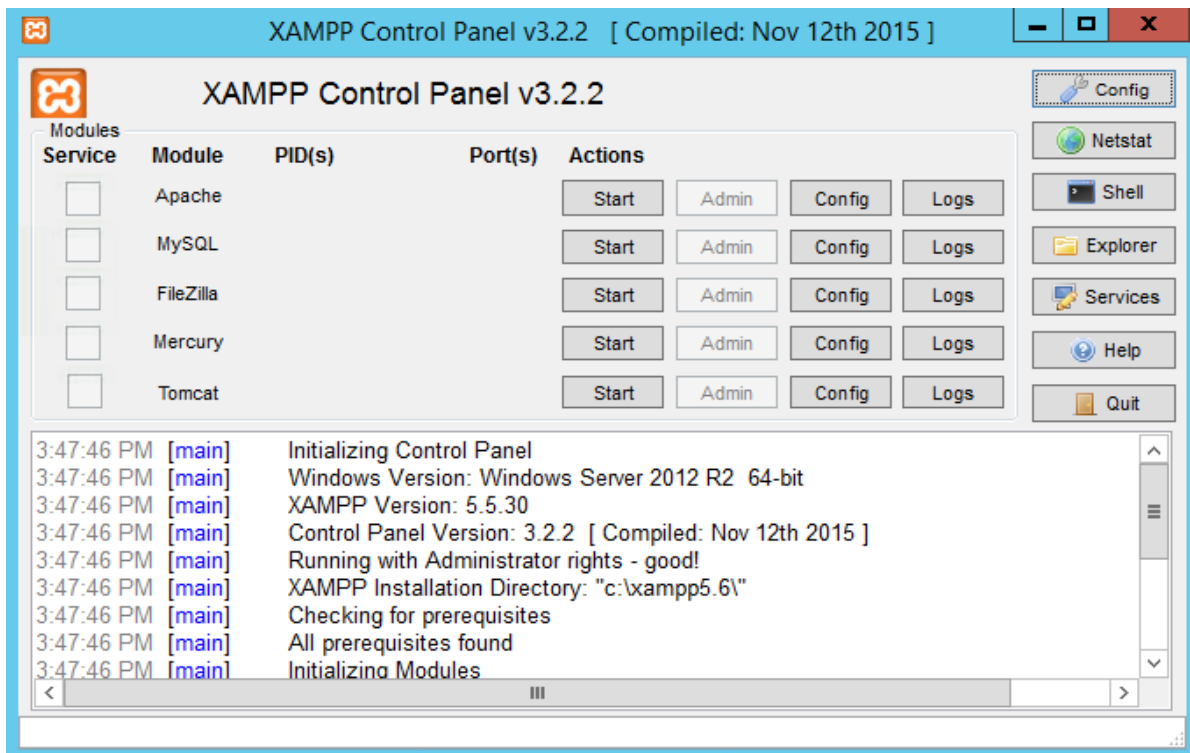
XAMPP Control Panel v3.2.2 [ Compiled: Nov 12th 2015 ]

XAMPP Control Panel v3.2.2

Config
Netstat
Shell
Explorer
Services
Help
Quit

Modules

| Service | Module | PID(s) | Port(s) | Actions | | | |
|---|---|---|---|---|---|---|---|
| | Apache | | | Start | Admin | Config | Logs |
| | MySQL | | | Start | Admin | Config | Logs |
| | FileZilla | | | Start | Admin | Config | Logs |
| | Mercury | | | Start | Admin | Config | Logs |
| | Tomcat | | | Start | Admin | Config | Logs |

3:47:46 PM [main] Initializing Control Panel
3:47:46 PM [main] Windows Version: Windows Server 2012 R2 64-bit
3:47:46 PM [main] XAMPP Version: 5.5.30
3:47:46 PM [main] Control Panel Version: 3.2.2 [ Compiled: Nov 12th 2015 ]
3:47:46 PM [main] Running with Administrator rights - good!
3:47:46 PM [main] XAMPP Installation Directory: "c:\xampp5.6\"
3:47:46 PM [main] Checking for prerequisites
3:47:46 PM [main] All prerequisites found
3:47:46 PM [main] Initializing Modules